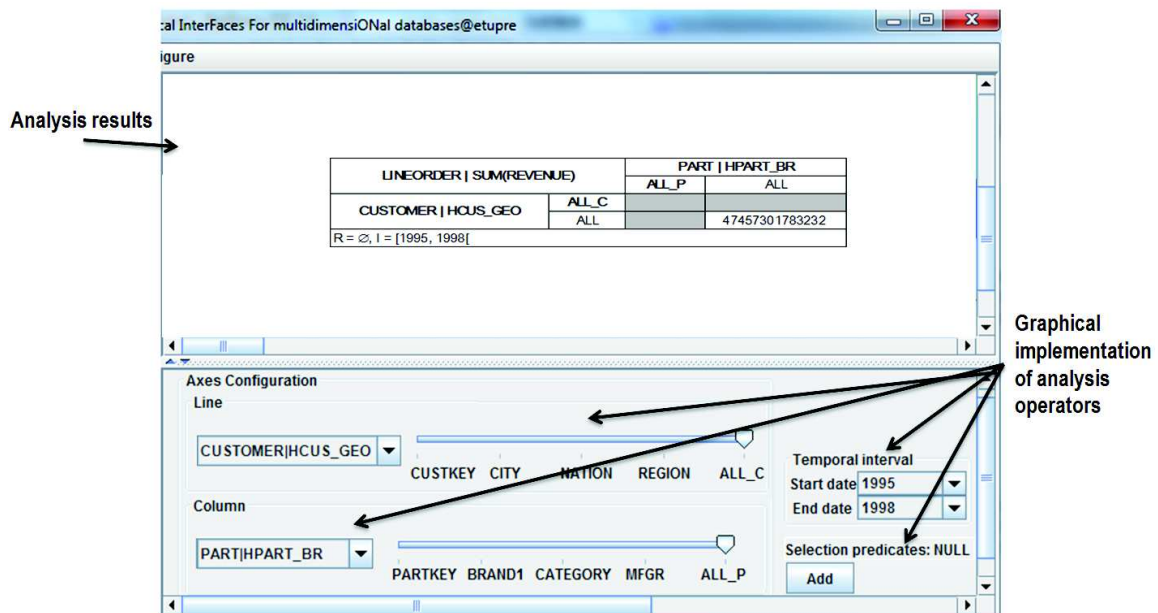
:al InterFaces For multidimensiONal databases@etupre

igure

Analysis results

| LINEORDER \| SUM(REVENUE) | | PART \| HPART_BR | |
|---|---|---|---|
| | | ALL_P | ALL |
| CUSTOMER \| HCUS_GEO | ALL_C | | |
| | ALL | | 47457301783232 |

R = ∅, I = [1995, 1998[

Graphical implementation of analysis operators

Axes Configuration

Line

CUSTOMER|HCUS_GEO

CUSTKEY CITY NATION REGION ALL_C

Temporal interval

Start date 1995

End date 1998

Column

PART|HPART_BR

PARTKEY BRAND1 CATEGORY MFGR ALL_P

Selection predicates: NULL

Add